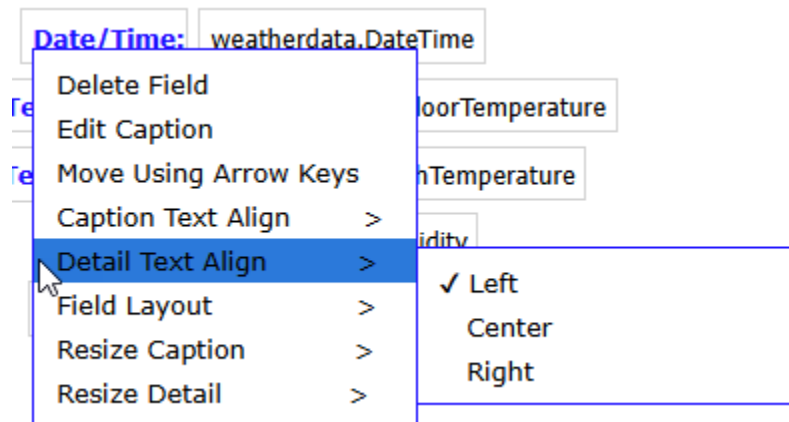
Date/Time: weatherdata.DateTime

Te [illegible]loorTemperature

Te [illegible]hTemperature

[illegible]idity

Delete Field
Edit Caption
Move Using Arrow Keys
Caption Text Align >
Detail Text Align >
Field Layout >
Resize Caption >
Resize Detail >

✓ Left
Center
Right